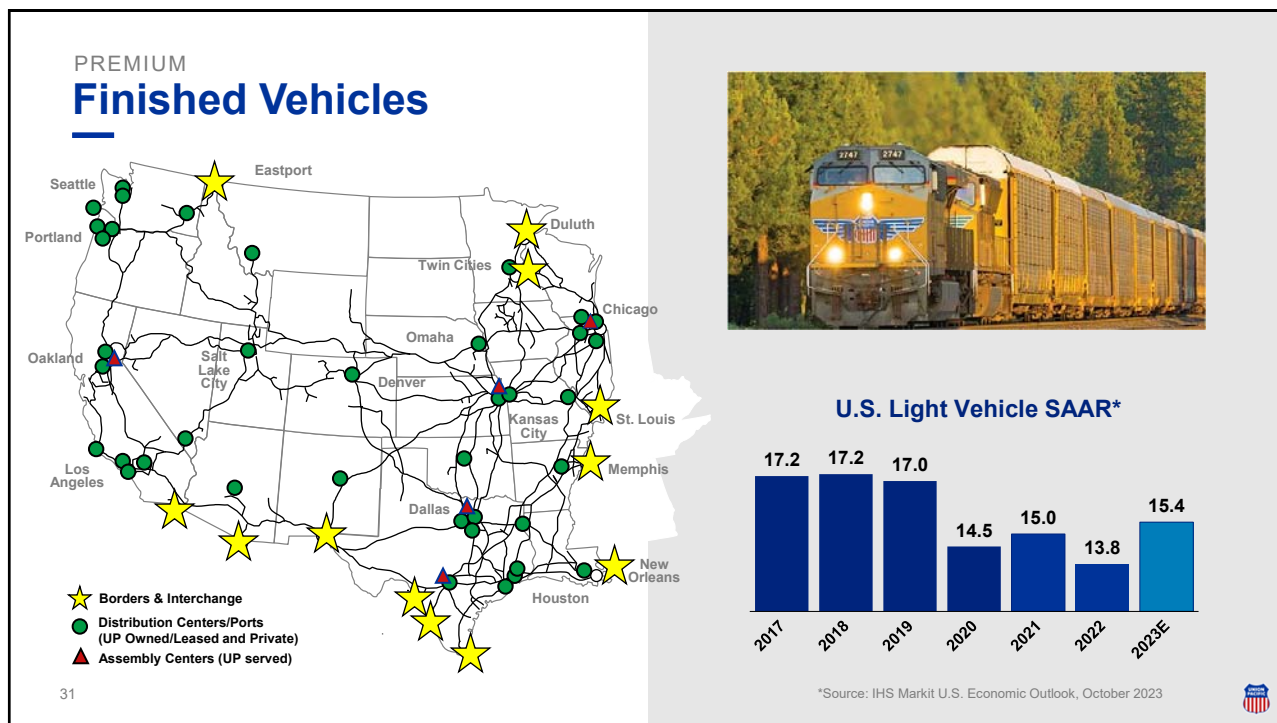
PREMIUM
Finished Vehicles

Eastport
Seattle
Portland
Duluth
Twin Cities
Chicago
Omaha
Oakland
Salt Lake City
Denver
Kansas City
St. Louis
Memphis
Los Angeles
Dallas
New Orleans
Houston

Borders & Interchange
Distribution Centers/Ports (UP Owned/Leased and Private)
Assembly Centers (UP served)

31

U.S. Light Vehicle SAAR*

| 2017 | 2018 | 2019 | 2020 | 2021 | 2022 | 2023E |
|---|---|---|---|---|---|---|
| 17.2 | 17.2 | 17.0 | 14.5 | 15.0 | 13.8 | 15.4 |

*Source: IHS Markit U.S. Economic Outlook, October 2023